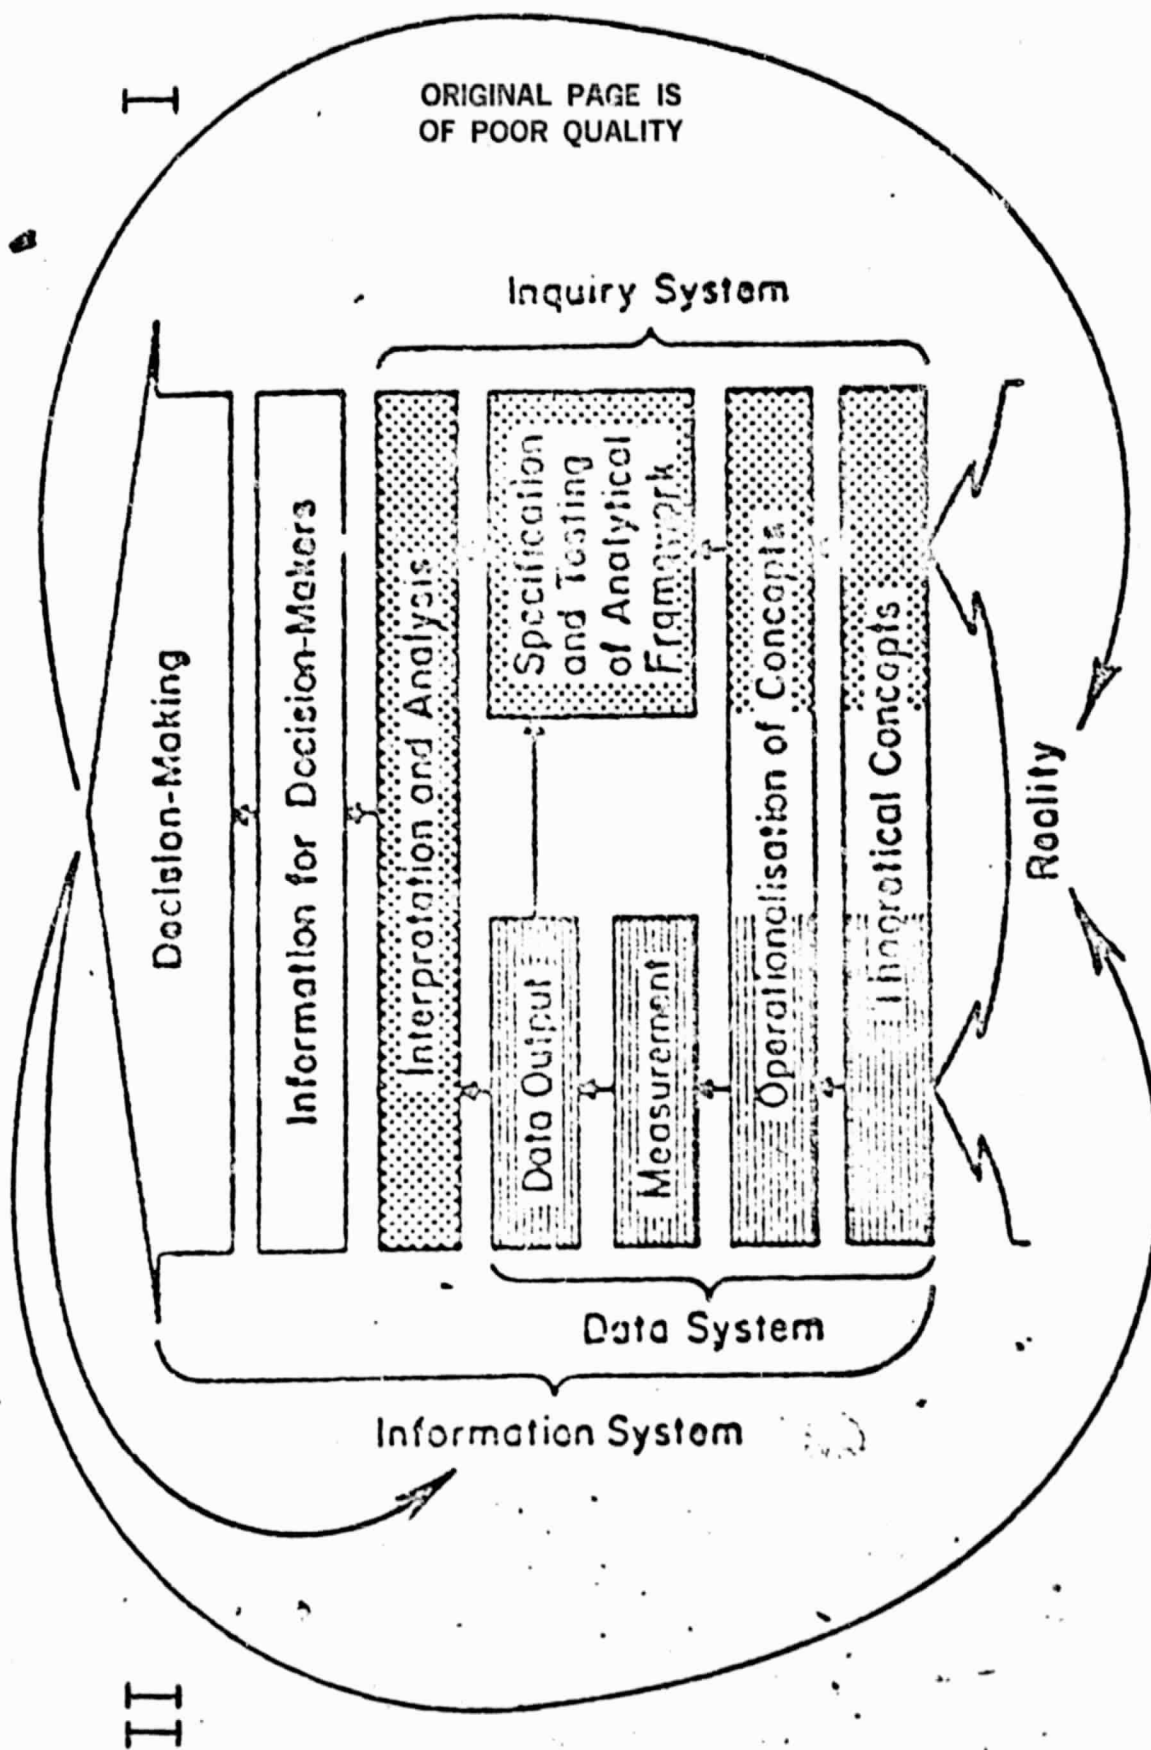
I

ORIGINAL PAGE IS
OF POOR QUALITY

Inquiry System

Decision-Making

Information for Decision-Makers

Interpretation and Analysis

Specification and Testing of Analytical Framework

Data Output

Measurement

Operationalisation of Concepts

Theoretical Concepts

Reality

Data System

Information System

II